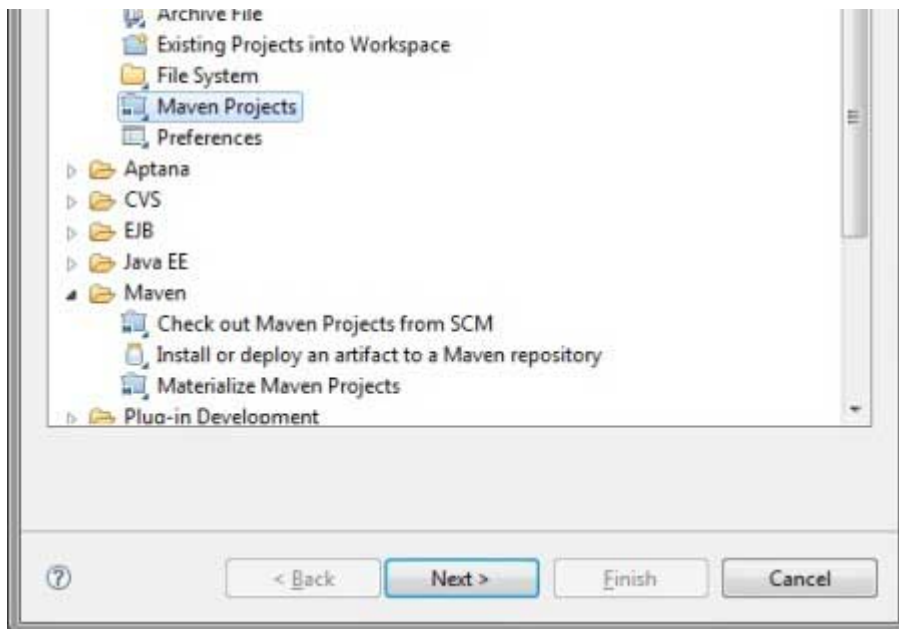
Archive File
Existing Projects into Workspace
File System
Maven Projects
Preferences
Aptana
CVS
EJB
Java EE
Maven
Check out Maven Projects from SCM
Install or deploy an artifact to a Maven repository
Materialize Maven Projects
Plug-in Development

?
< Back
Next >
Finish
Cancel